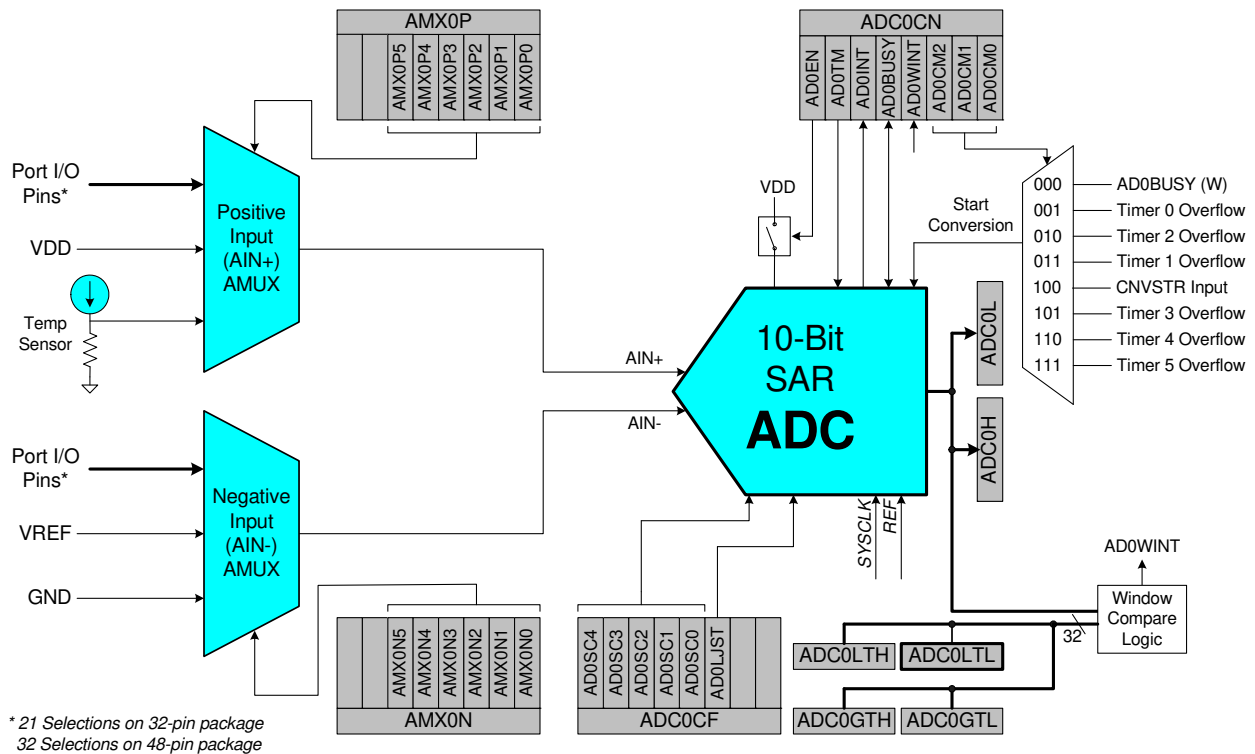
AMX0P

AMX0P5 AMX0P4 AMX0P3 AMX0P2 AMX0P1 AMX0P0

ADC0CN

AD0EN AD0TM AD0INT AD0BUSY AD0WINT ADC0CM2 ADC0CM1 ADC0CM0

Port I/O Pins*

VDD

Temp Sensor

Positive Input (AIN+) AMUX

VDD

Start Conversion

| 000 | AD0BUSY (W) |
|---|---|
| 001 | Timer 0 Overflow |
| 010 | Timer 2 Overflow |
| 011 | Timer 1 Overflow |
| 100 | CNVSTR Input |
| 101 | Timer 3 Overflow |
| 110 | Timer 4 Overflow |
| 111 | Timer 5 Overflow |

AIN+

AIN-

10-Bit SAR ADC

ADC0L

ADC0H

Port I/O Pins*

VREF

GND

Negative Input (AIN-) AMUX

SYSCLK

REF

AD0WINT

Window Compare Logic

32

ADC0LTH ADC0LTL

ADC0GTH ADC0GTL

AMX0N5 AMX0N4 AMX0N3 AMX0N2 AMX0N1 AMX0N0

AMX0N

AD0SC4 AD0SC3 AD0SC2 AD0SC1 AD0SC0 AD0LJST

ADC0CF

* 21 Selections on 32-pin package
32 Selections on 48-pin package